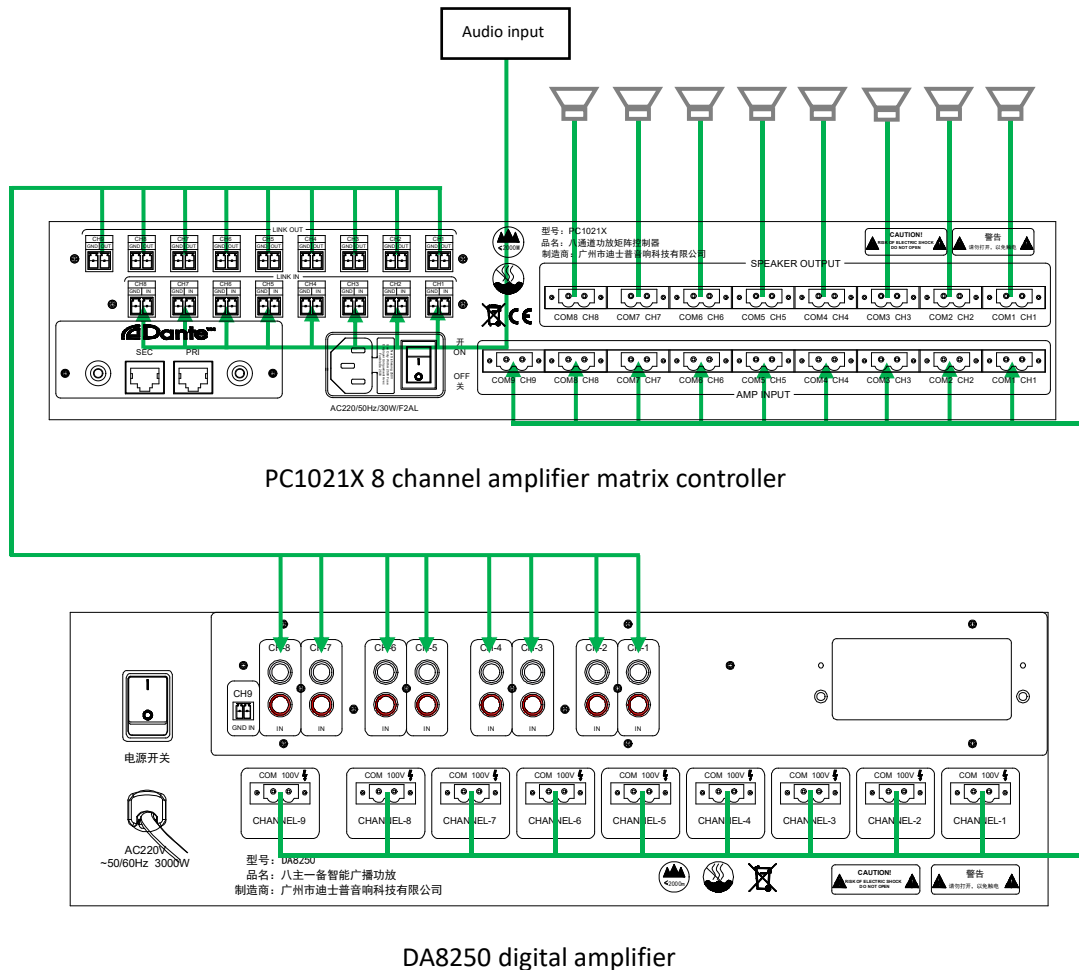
Audio input

LINK OUT
CH9 GND OUT
CH8 GND OUT
CH7 GND OUT
CH6 GND OUT
CH5 GND OUT
CH4 GND OUT
CH3 GND OUT
CH2 GND OUT
CH1 GND OUT
LINK IN
CH8 GND IN
CH7 GND IN
CH6 GND IN
CH5 GND IN
CH4 GND IN
CH3 GND IN
CH2 GND IN
CH1 GND IN

Dante
SEC PRI

开 ON
OFF 关
AC220/50Hz/30W/F2AL

≤2000m
CE

型号：PC1021X
品名：八通道功放矩阵控制器
制造商：广州市迪士普音响科技有限公司

CAUTION! RISK OF ELECTRIC SHOCK DO NOT OPEN
警告 请勿打开，以免触电

SPEAKER OUTPUT
COM8 CH8 COM7 CH7 COM6 CH6 COM5 CH5 COM4 CH4 COM3 CH3 COM2 CH2 COM1 CH1

COM9 CH9 COM8 CH8 COM7 CH7 COM6 CH6 COM5 CH5 COM4 CH4 COM3 CH3 COM2 CH2 COM1 CH1
AMP INPUT

PC1021X 8 channel amplifier matrix controller

CH-8 CH-7 CH-6 CH-5 CH-4 CH-3 CH-2 CH-1
CH9 GND IN
IN IN IN IN IN IN IN IN

电源开关

COM 100V CHANNEL-9
COM 100V CHANNEL-8
COM 100V CHANNEL-7
COM 100V CHANNEL-6
COM 100V CHANNEL-5
COM 100V CHANNEL-4
COM 100V CHANNEL-3
COM 100V CHANNEL-2
COM 100V CHANNEL-1

AC220V ~50/60Hz 3000W

型号：DA8250
品名：八主一备智能广播功放
制造商：广州市迪士普音响科技有限公司

≤2000m
CAUTION! RISK OF ELECTRIC SHOCK DO NOT OPEN
警告 请勿打开，以免触电

DA8250 digital amplifier